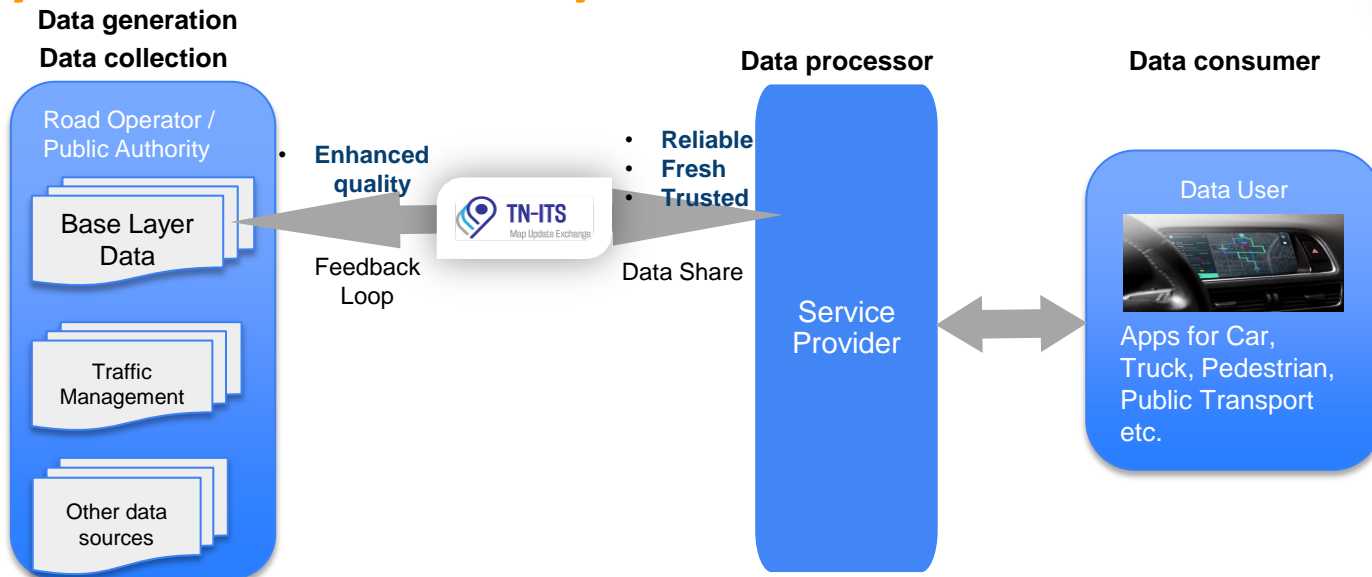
Data generation
Data collection

Road Operator / Public Authority

Base Layer Data

Traffic Management

Other data sources

• Enhanced quality

Feedback Loop

TN-ITS
Map Update Exchange

• Reliable
• Fresh
• Trusted

Data Share

Data processor

Service Provider

Data consumer

Data User

Apps for Car, Truck, Pedestrian, Public Transport etc.